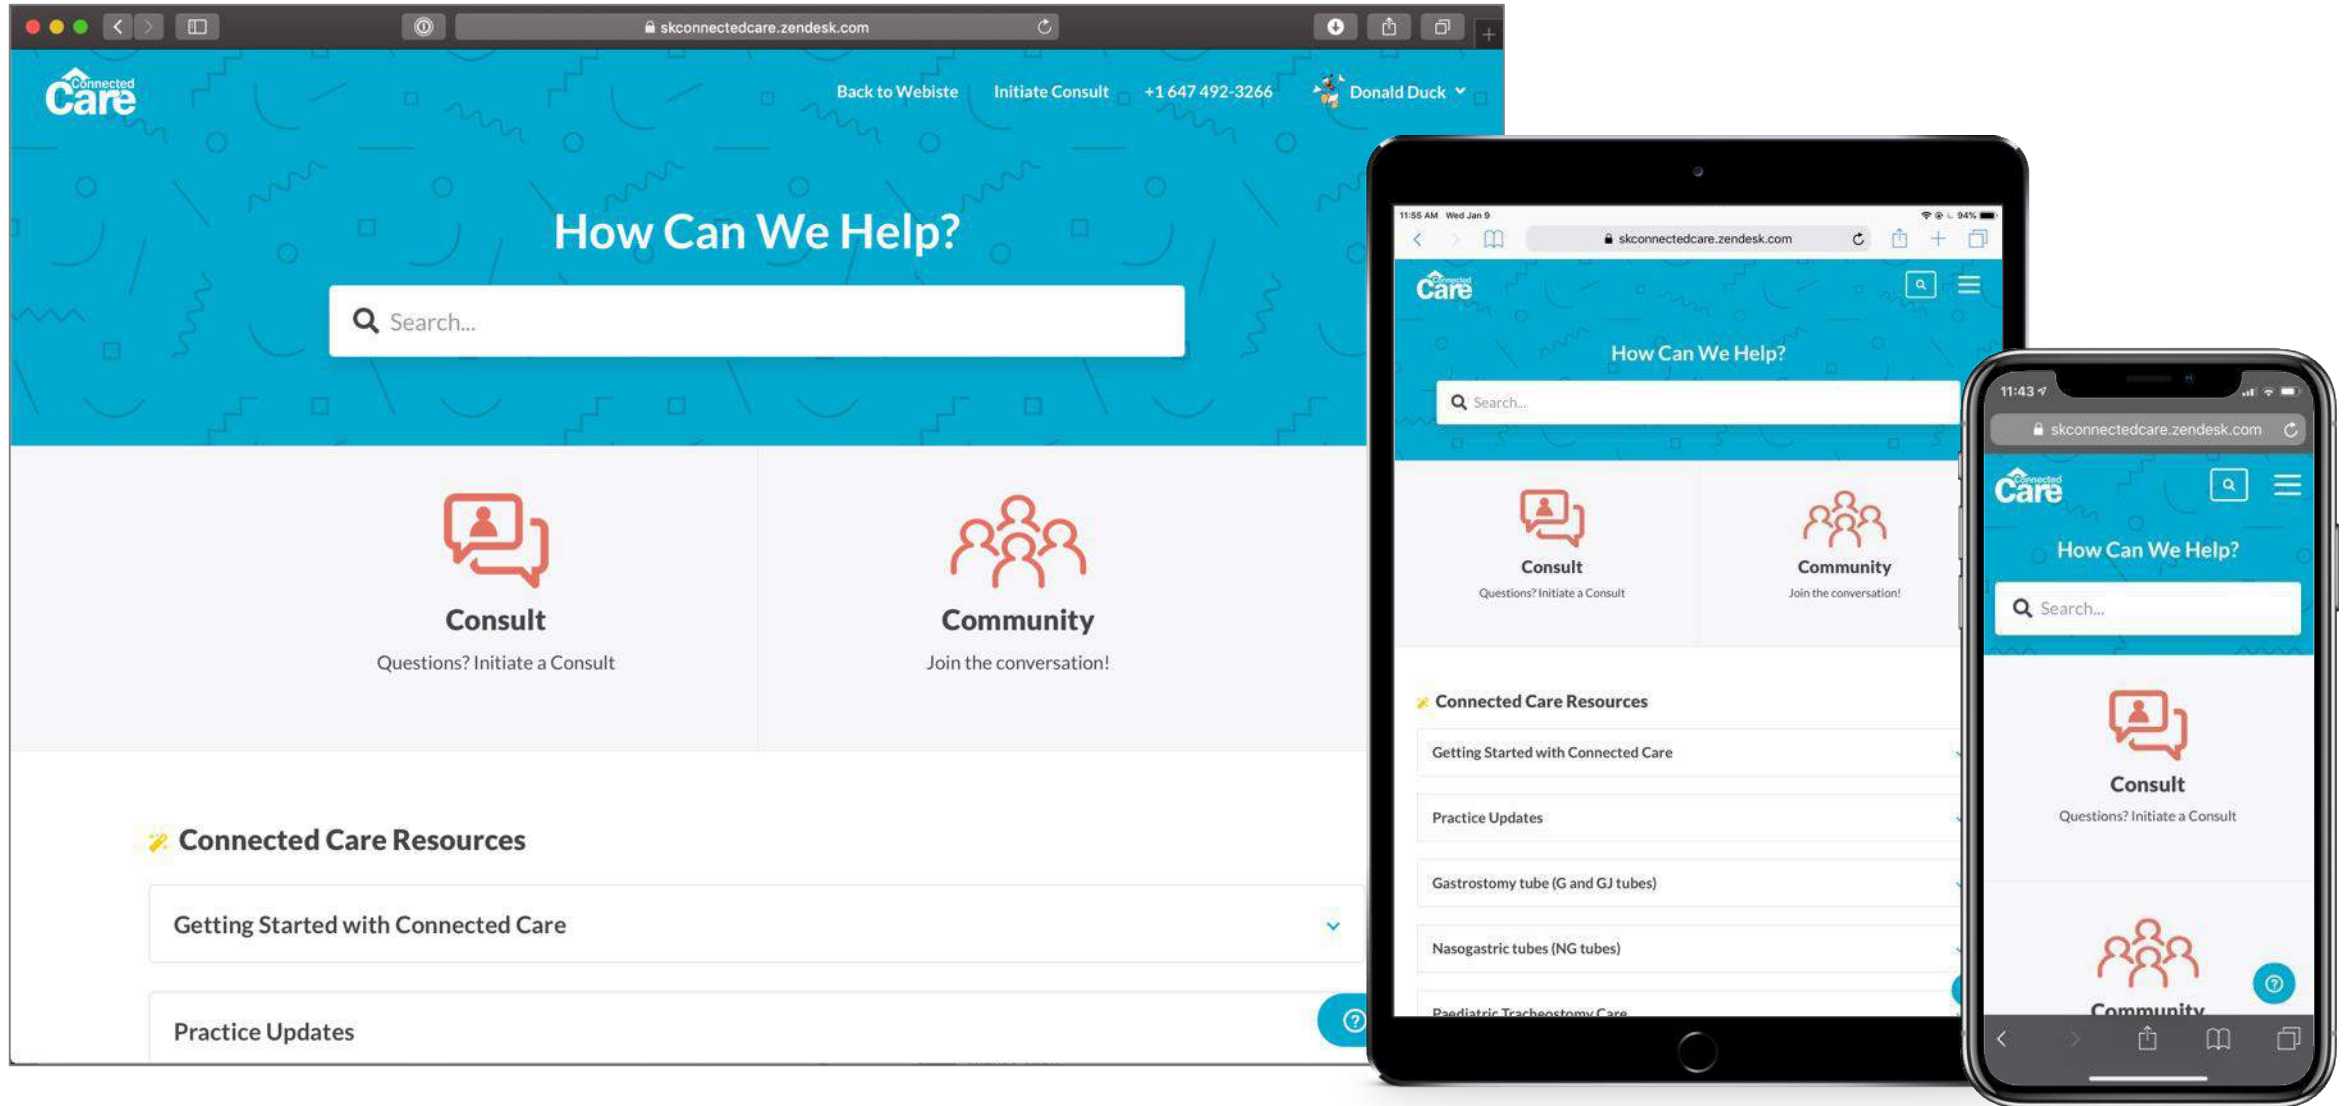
skconnectedcare.zendesk.com

Connected Care

Back to Webiste Initiate Consult +1 647 492-3266 Donald Duck

How Can We Help?

Search...

Consult
Questions? Initiate a Consult

Community
Join the conversation!

Connected Care Resources

Getting Started with Connected Care

Practice Updates

11:55 AM Wed Jan 9 94%

skconnectedcare.zendesk.com

Connected Care

How Can We Help?

Search...

Consult
Questions? Initiate a Consult

Community
Join the conversation!

Connected Care Resources

Getting Started with Connected Care

Practice Updates

Gastrostomy tube (G and GJ tubes)

Nasogastric tubes (NG tubes)

Paediatric Tracheostomy Care

11:43

skconnectedcare.zendesk.com

Connected Care

How Can We Help?

Search...

Consult
Questions? Initiate a Consult

Community